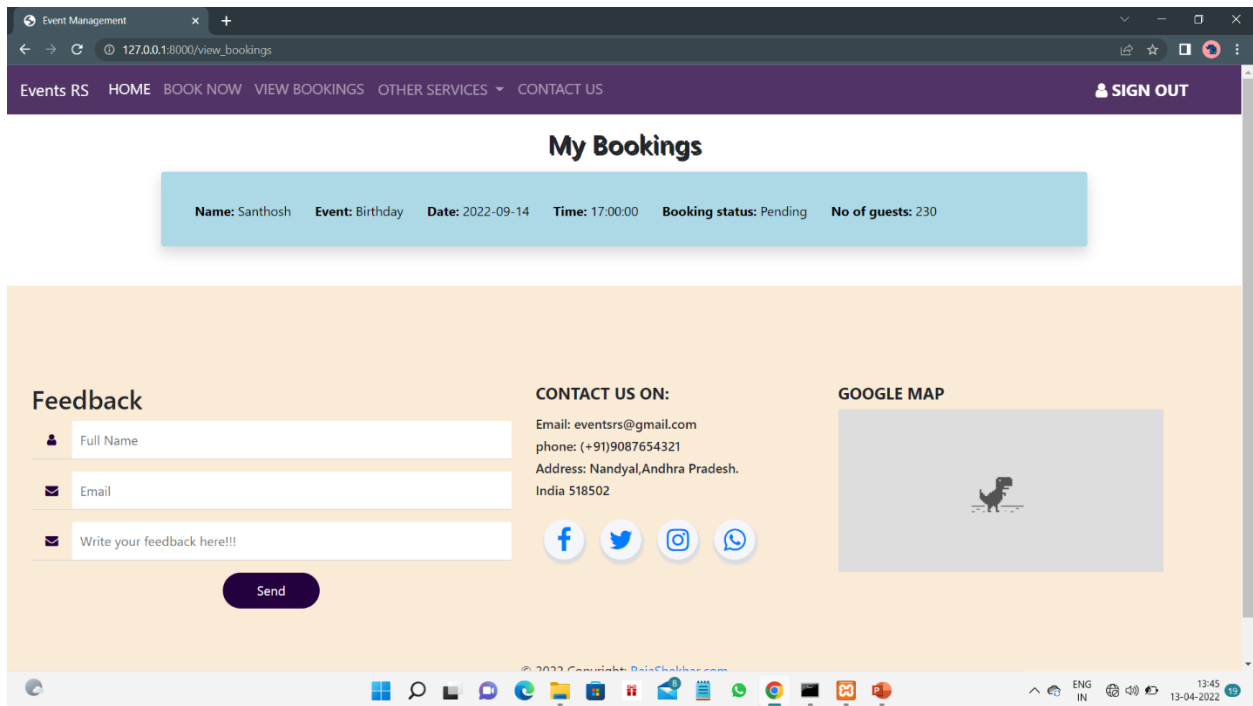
Event Management ×
127.0.0.1:8000/view_bookings

Events RS HOME BOOK NOW VIEW BOOKINGS OTHER SERVICES CONTACT US SIGN OUT

My Bookings

**Name:** Santhosh **Event:** Birthday **Date:** 2022-09-14 **Time:** 17:00:00 **Booking status:** Pending **No of guests:** 230

Feedback

Full Name

Email

Write your feedback here!!!

Send

CONTACT US ON:

Email: eventsrs@gmail.com
phone: (+91)9087654321
Address: Nandyal,Andhra Pradesh.
India 518502

GOOGLE MAP

© 2022 Copyright: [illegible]

ENG IN 13:45 13-04-2022 19